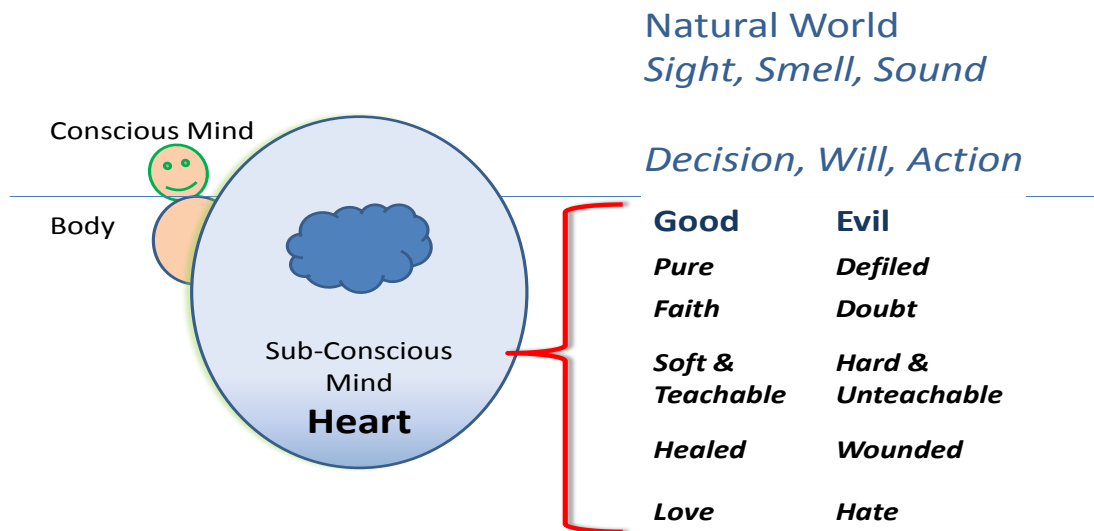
Natural World
*Sight, Smell, Sound*

*Decision, Will, Action*

Conscious Mind

Body

Sub-Conscious Mind
**Heart**

| **Good** | **Evil** |
|---|---|
| ***Pure*** | ***Defiled*** |
| ***Faith*** | ***Doubt*** |
| ***Soft & Teachable*** | ***Hard & Unteachable*** |
| ***Healed*** | ***Wounded*** |
| ***Love*** | ***Hate*** |